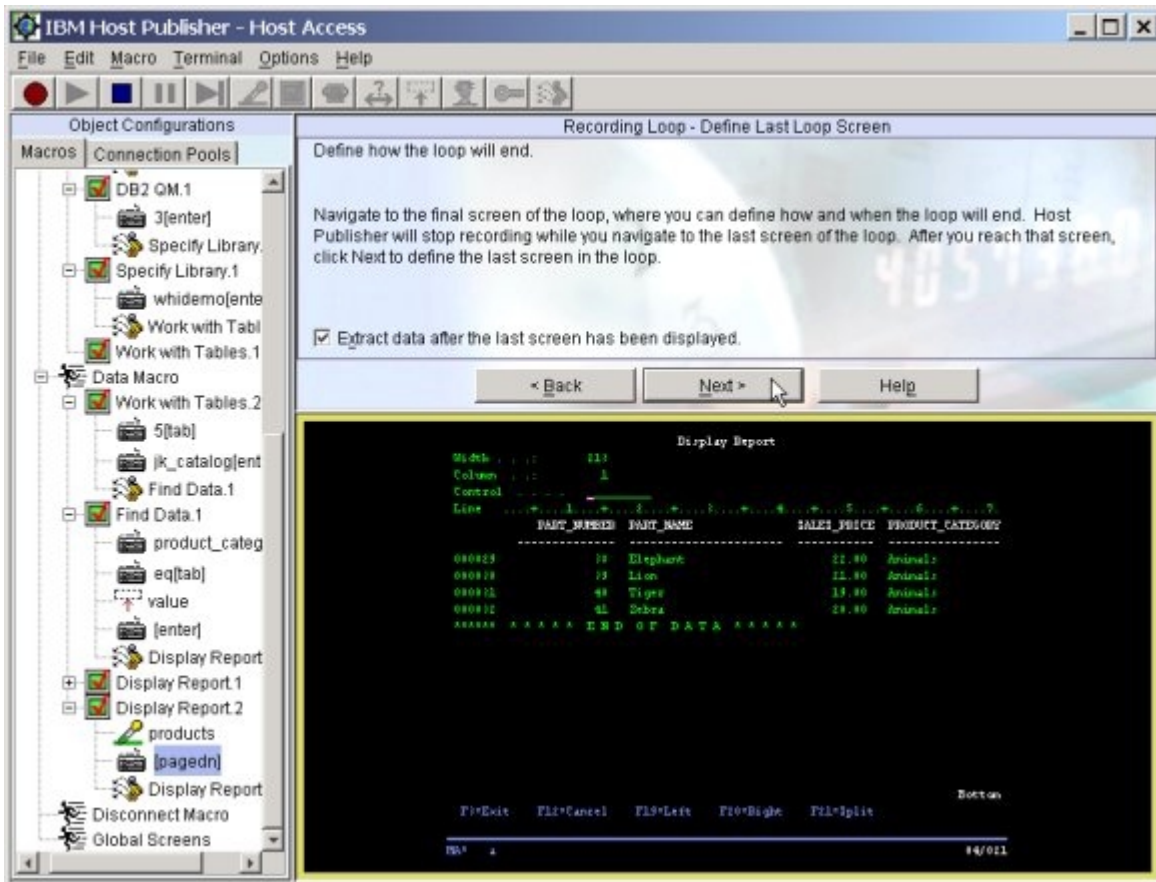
IBM Host Publisher - Host Access

File Edit Macro Terminal Options Help

Object Configurations

Macros | Connection Pools

DB2 QM.1
3[enter]
Specify Library.
Specify Library.1
whidemo[ente
Work with Tabl
Work with Tables.1
Data Macro
Work with Tables.2
5[tab]
jk_catalog[ent
Find Data.1
Find Data.1
product_categ
eq[tab]
value
[enter]
Display Report
Display Report.1
Display Report.2
products
[pagedn]
Display Report
Disconnect Macro
Global Screens

Recording Loop - Define Last Loop Screen

Define how the loop will end.

Navigate to the final screen of the loop, where you can define how and when the loop will end. Host Publisher will stop recording while you navigate to the last screen of the loop. After you reach that screen, click Next to define the last screen in the loop.

☑ Extract data after the last screen has been displayed.

< Back | Next > | Help

Display Report
Width . . . : 113
Column . . : 1
Control . . . .
Line ....+....1....+....2....+....3....+....4....+....5....+....6....+....7
PART_NUMBER PART_NAME SALES_PRICE PRODUCT_CATEGORY

000029 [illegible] Elephant 22.00 Animals
000030 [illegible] Lion 22.00 Animals
000031 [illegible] Tiger 19.00 Animals
000032 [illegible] Zebra 28.00 Animals
****** * * * * * E N D O F D A T A * * * * *

Bottom
F3=Exit F12=Cancel F19=Left F20=Right F21=Split

MA* a 04/021